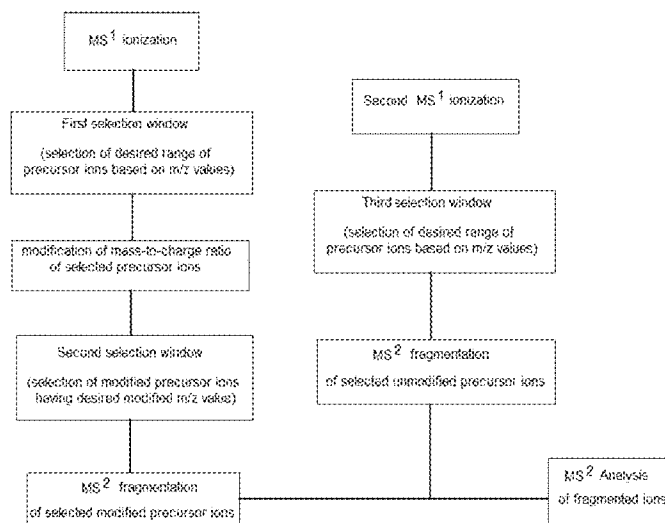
MS $^1$ ionization

First selection window

(selection of desired range of precursor ions based on m/z values)

modification of mass-to-charge ratio of selected precursor ions

Second selection window

(selection of modified precursor ions having desired modified m/z values)

MS $^2$ fragmentation

of selected modified precursor ions

Second MS $^1$ ionization

Third selection window

(selection of desired range of precursor ions based on m/z values)

MS $^2$ fragmentation

of selected unmodified precursor ions

MS $^2$ Analysis

of fragmented ions